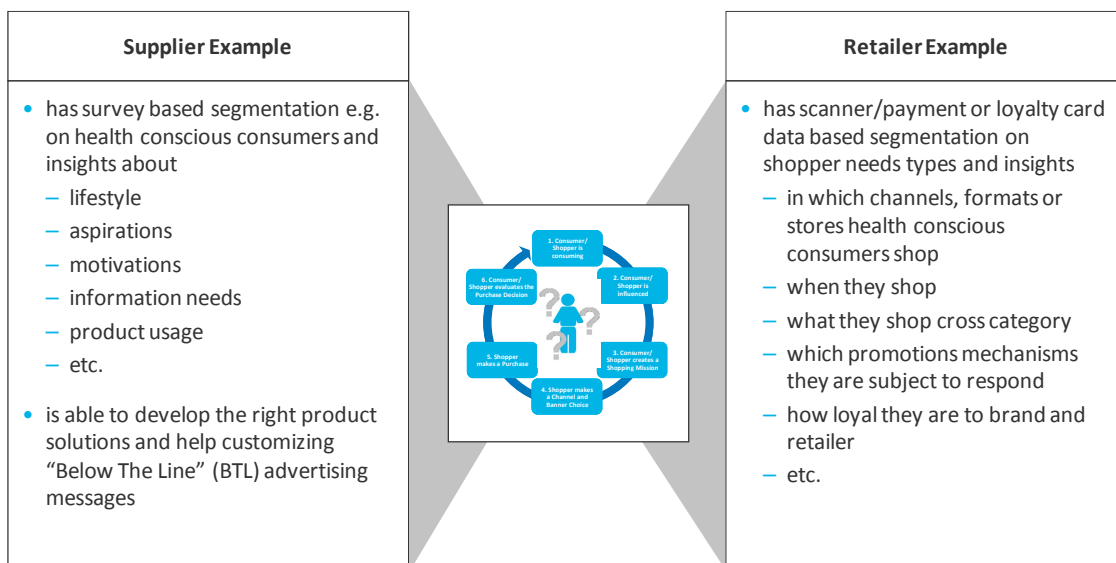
Supplier Example

• has survey based segmentation e.g. on health conscious consumers and insights about
– lifestyle
– aspirations
– motivations
– information needs
– product usage
– etc.

• is able to develop the right product solutions and help customizing "Below The Line" (BTL) advertising messages

1. Consumer/ Shopper is consuming
2. Consumer/ Shopper is influenced
3. Consumer/ Shopper creates a Shopping Mission
4. Shopper makes a Channel and Banner Choice
5. Shopper makes a Purchase
6. Consumer/ Shopper evaluates the Purchase Decision

Retailer Example

• has scanner/payment or loyalty card data based segmentation on shopper needs types and insights
– in which channels, formats or stores health conscious consumers shop
– when they shop
– what they shop cross category
– which promotions mechanisms they are subject to respond
– how loyal they are to brand and retailer
– etc.